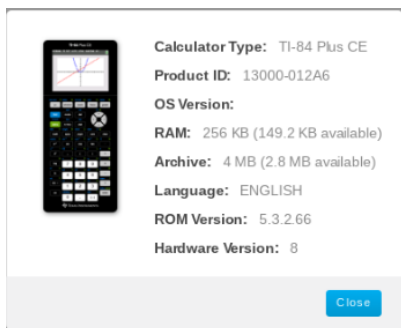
Calculator Type: TI-84 Plus CE

Product ID: 13000-012A6

OS Version:

RAM: 256 KB (149.2 KB available)

Archive: 4 MB (2.8 MB available)

Language: ENGLISH

ROM Version: 5.3.2.66

Hardware Version: 8

Close